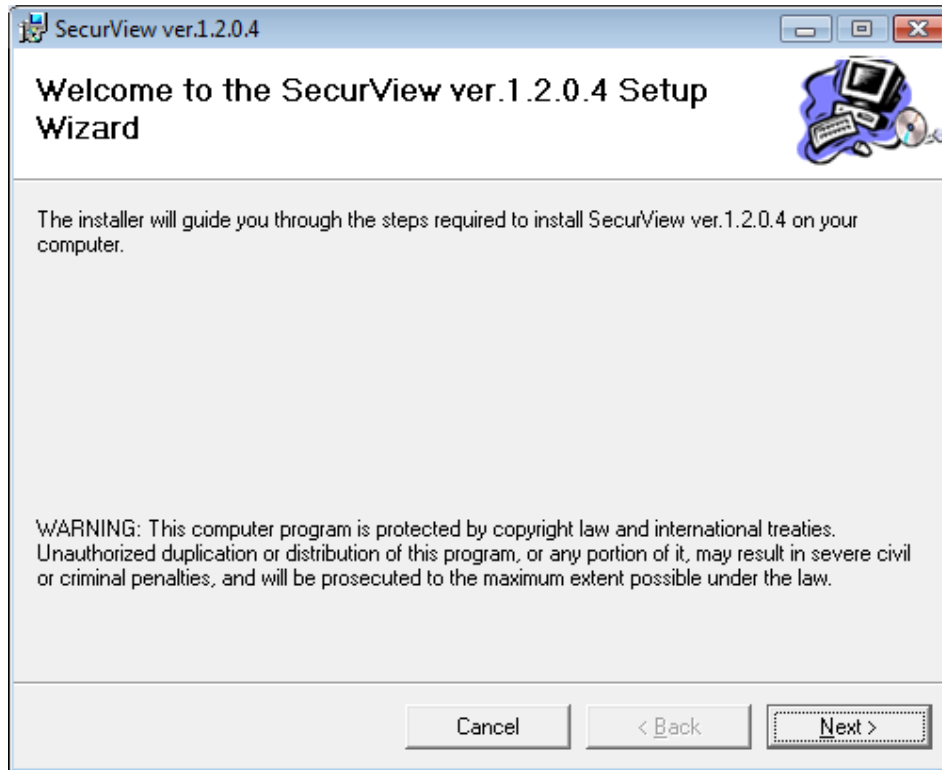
SecurView ver.1.2.0.4

Welcome to the SecurView ver.1.2.0.4 Setup Wizard

The installer will guide you through the steps required to install SecurView ver.1.2.0.4 on your computer.

WARNING: This computer program is protected by copyright law and international treaties. Unauthorized duplication or distribution of this program, or any portion of it, may result in severe civil or criminal penalties, and will be prosecuted to the maximum extent possible under the law.

Cancel
< Back
Next >